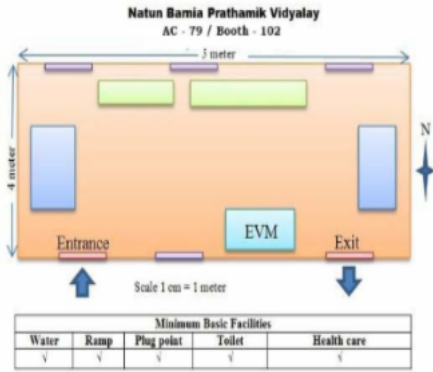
Natun Bamia Prathamik Vidyalay
AC - 79 / Booth - 102

3 meter

4 meter

N

EVM

Entrance

Exit

Scale 1 cm = 1 meter

| Minimum Basic Facilities | | | | |
|---|---|---|---|---|
| Water | Ramp | Plug point | Toilet | Health care |
| √ | √ | √ | √ | √ |